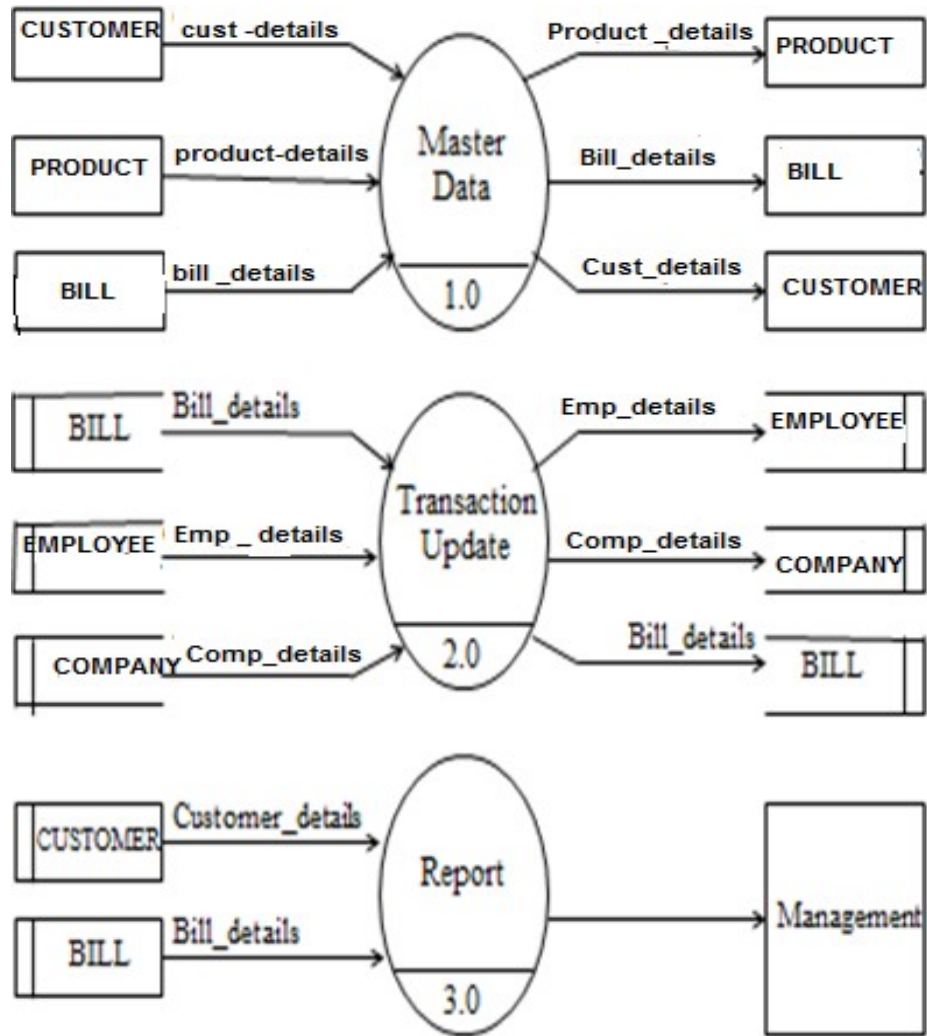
CUSTOMER
cust -details
PRODUCT
product-details
BILL
bill _details
Master Data
1.0
Product _details
PRODUCT
Bill_details
BILL
Cust_details
CUSTOMER

BILL
Bill_details
EMPLOYEE
Emp _ details
COMPANY
Comp_details
Transaction Update
2.0
Emp_details
EMPLOYEE
Comp_details
COMPANY
Bill_details
BILL

CUSTOMER
Customer_details
BILL
Bill_details
Report
3.0
Management